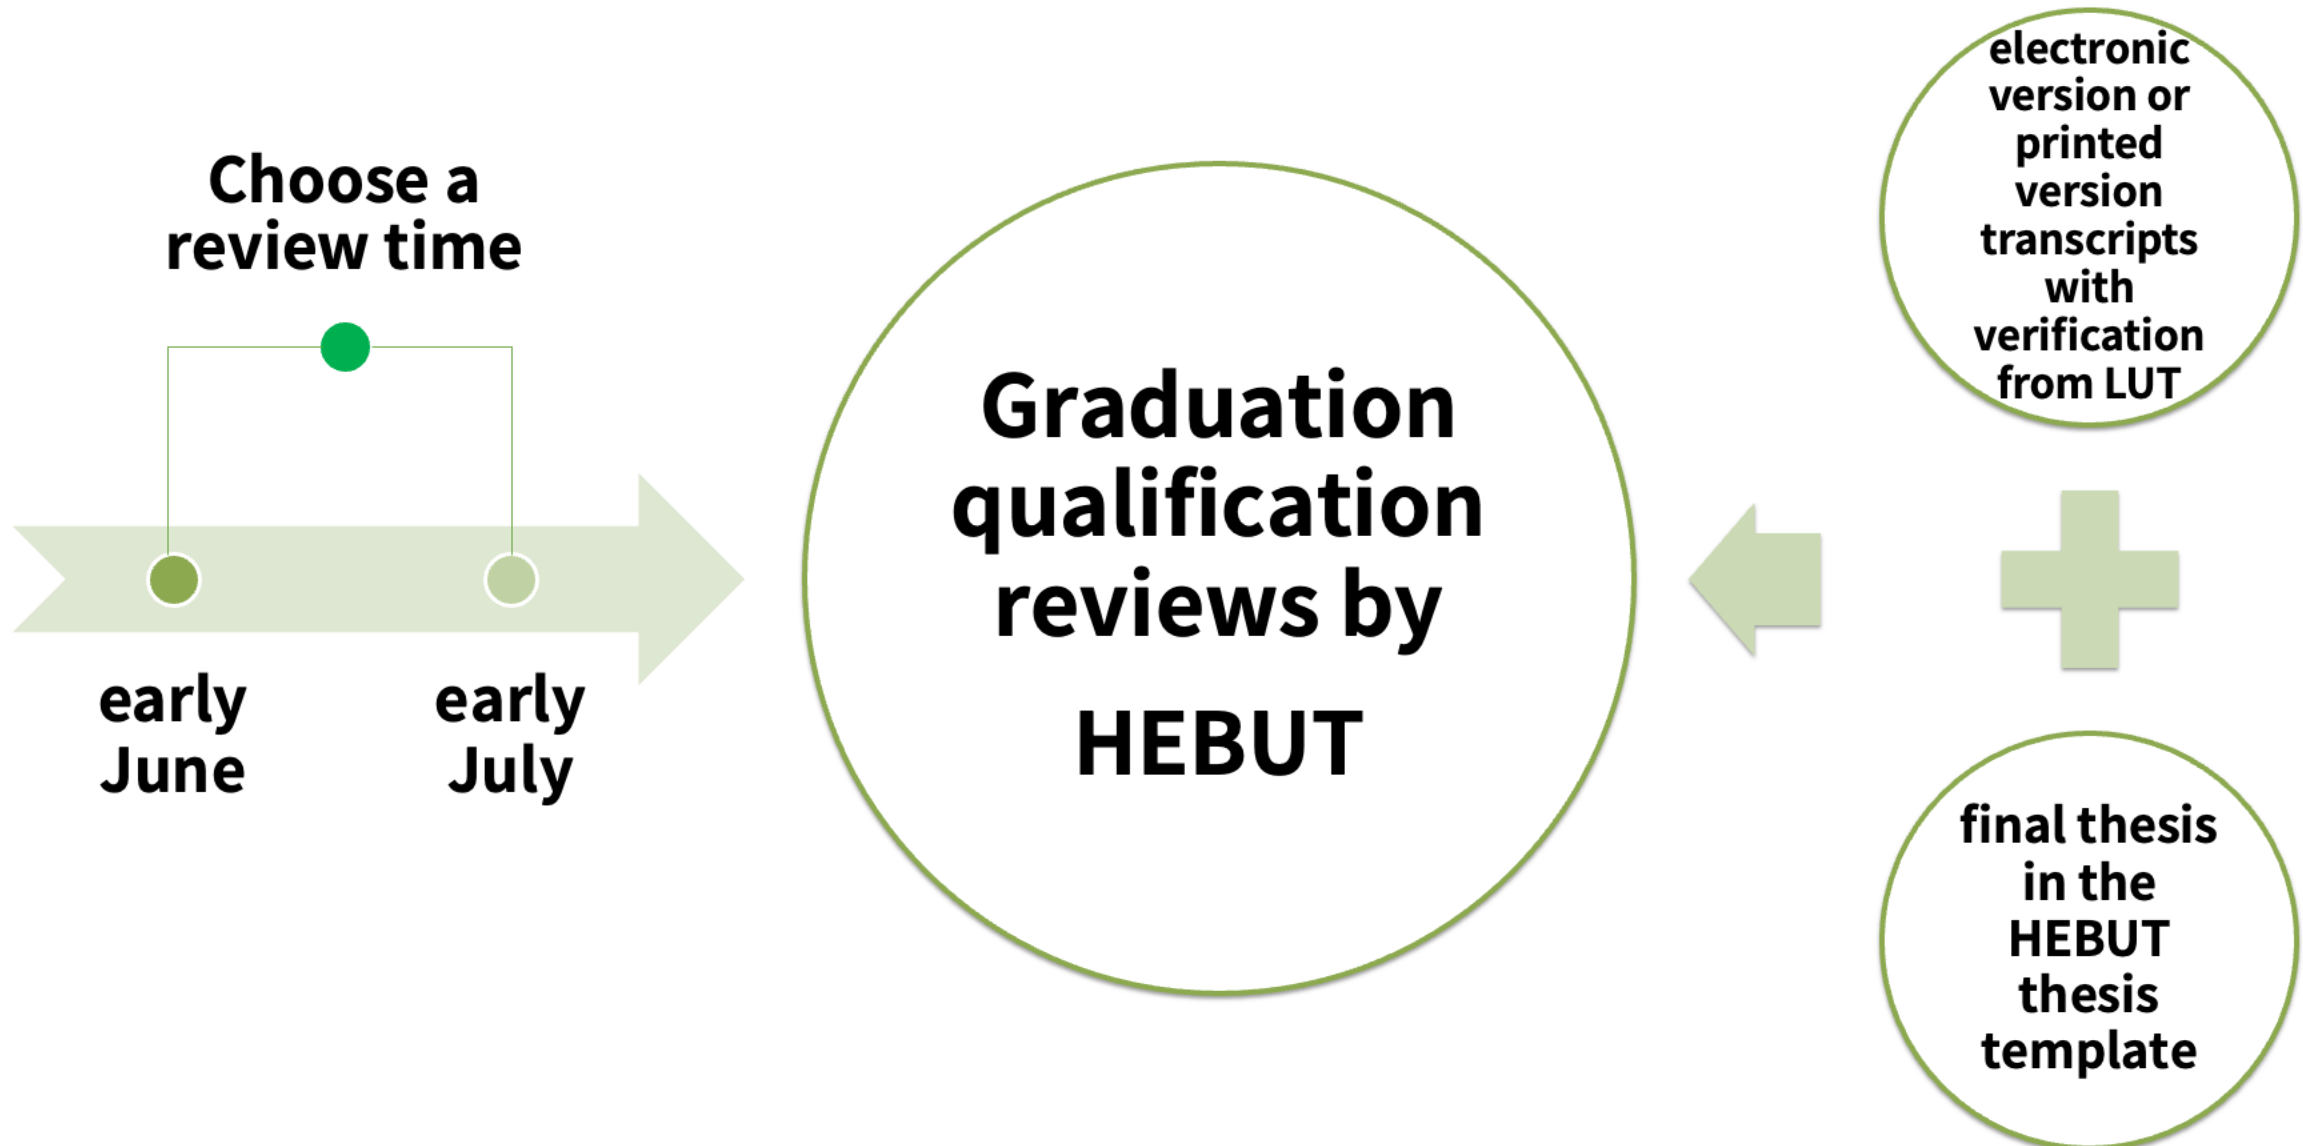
Choose a review time

early June

early July

Graduation qualification reviews by HEBUT

electronic version or printed version transcripts with verification from LUT

final thesis in the HEBUT thesis template